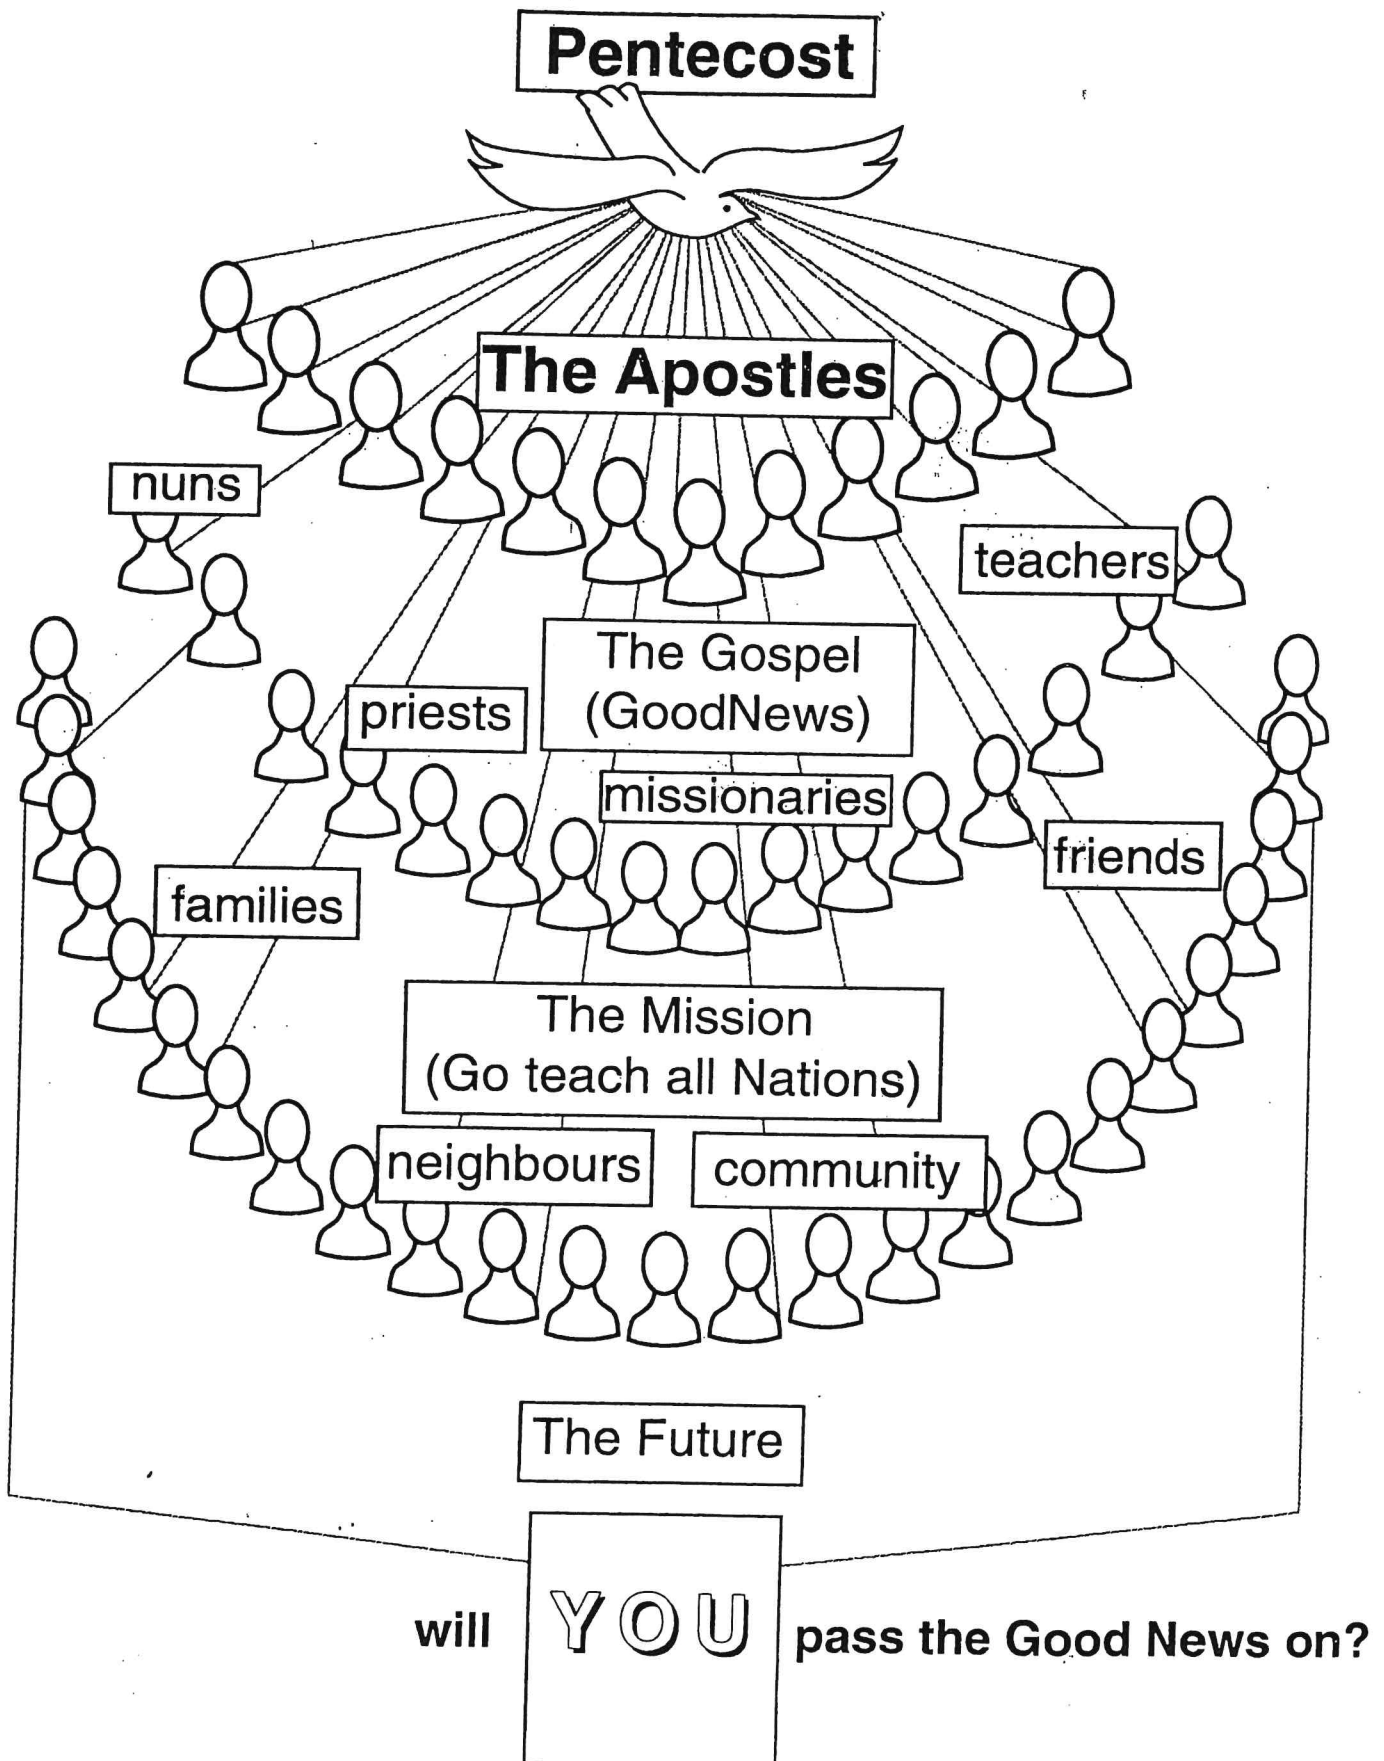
Pentecost

The Apostles

nuns

teachers

The Gospel (GoodNews)

priests

missionaries

friends

families

The Mission (Go teach all Nations)

neighbours

community

The Future

will YOU pass the Good News on?